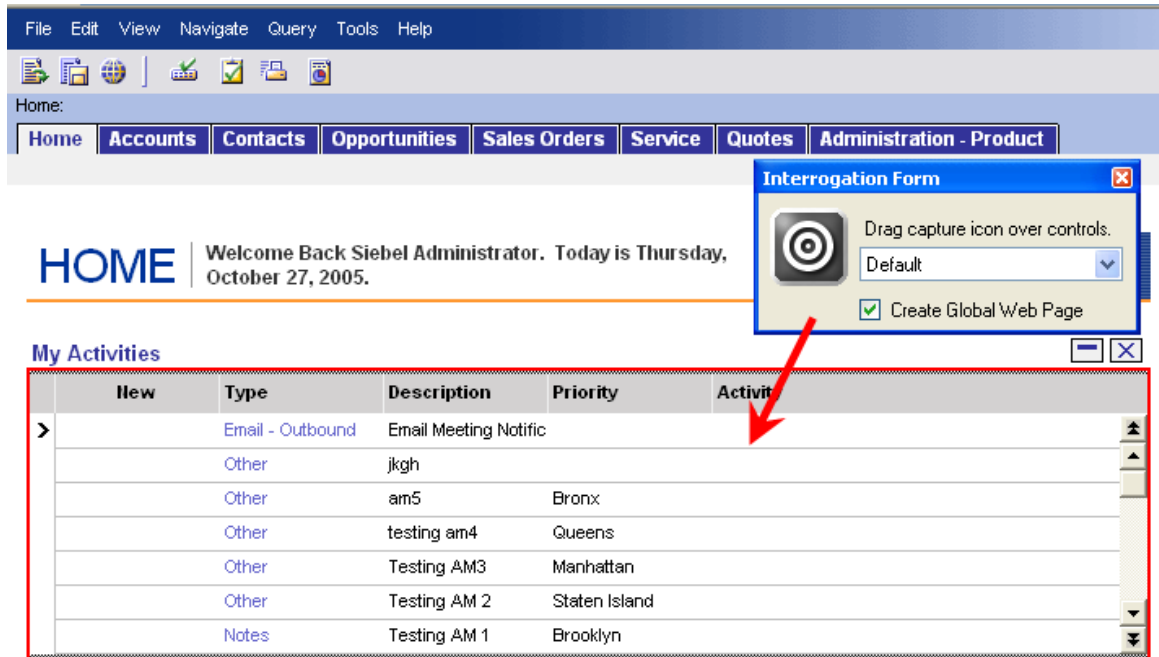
File Edit View Navigate Query Tools Help

Home:

Home | Accounts | Contacts | Opportunities | Sales Orders | Service | Quotes | Administration - Product

Interrogation Form

Drag capture icon over controls.

Default

Create Global Web Page

HOME Welcome Back Siebel Administrator. Today is Thursday, October 27, 2005.

My Activities

| New | Type | Description | Priority | Activit |
|---|---|---|---|---|
| | Email - Outbound | Email Meeting Notific | | |
| | Other | jkgh | | |
| | Other | am5 | Bronx | |
| | Other | testing am4 | Queens | |
| | Other | Testing AM3 | Manhattan | |
| | Other | Testing AM 2 | Staten Island | |
| | Notes | Testing AM 1 | Brooklyn | |